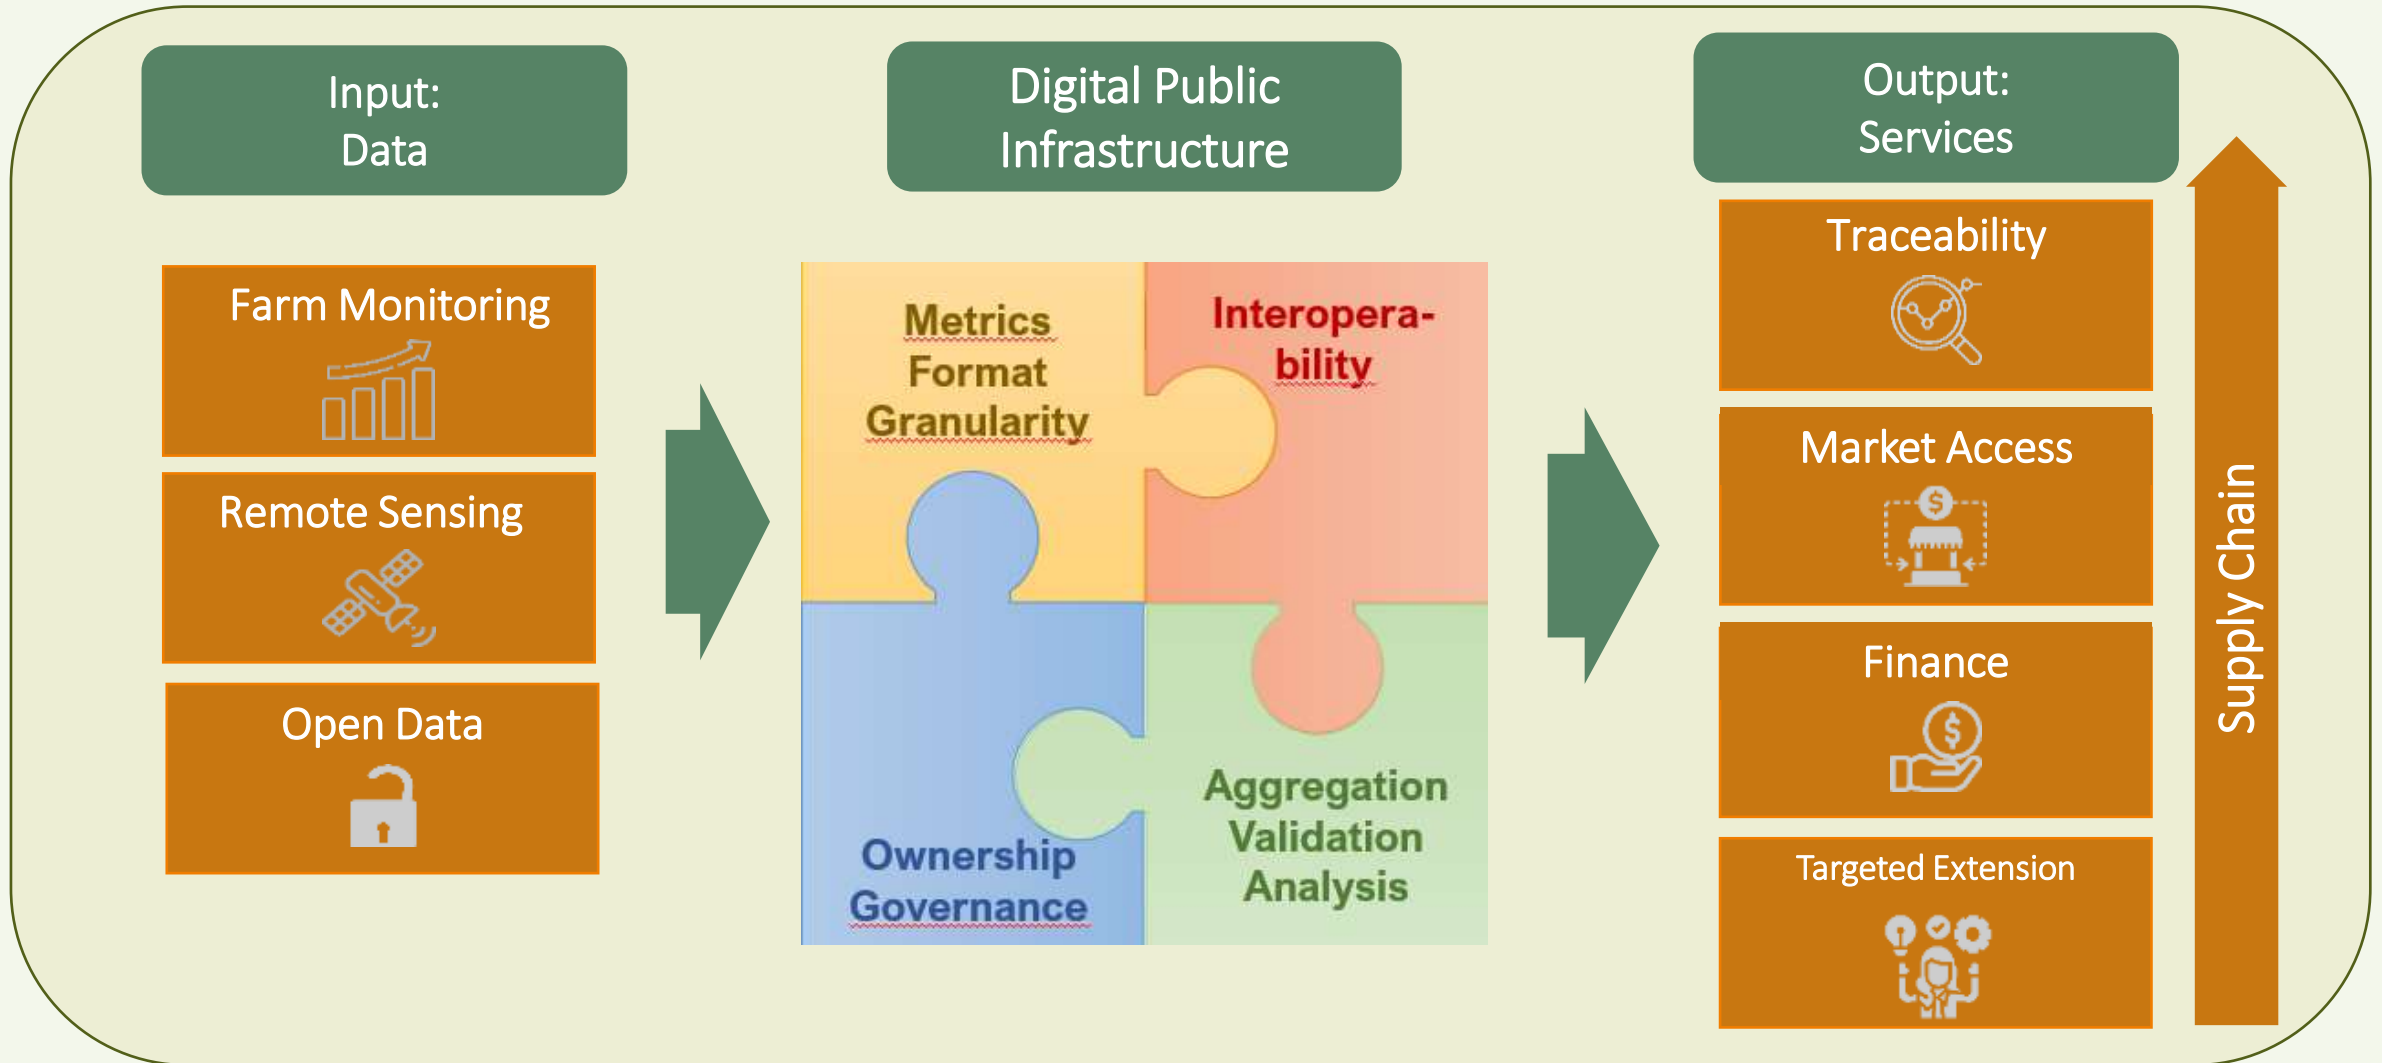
Input:
Data

Farm Monitoring

Remote Sensing

Open Data

Digital Public Infrastructure

Metrics
Format
Granularity

Interopera-
bility

Ownership
Governance

Aggregation
Validation
Analysis

Output:
Services

Traceability

Market Access

Finance

Targeted Extension

Supply Chain